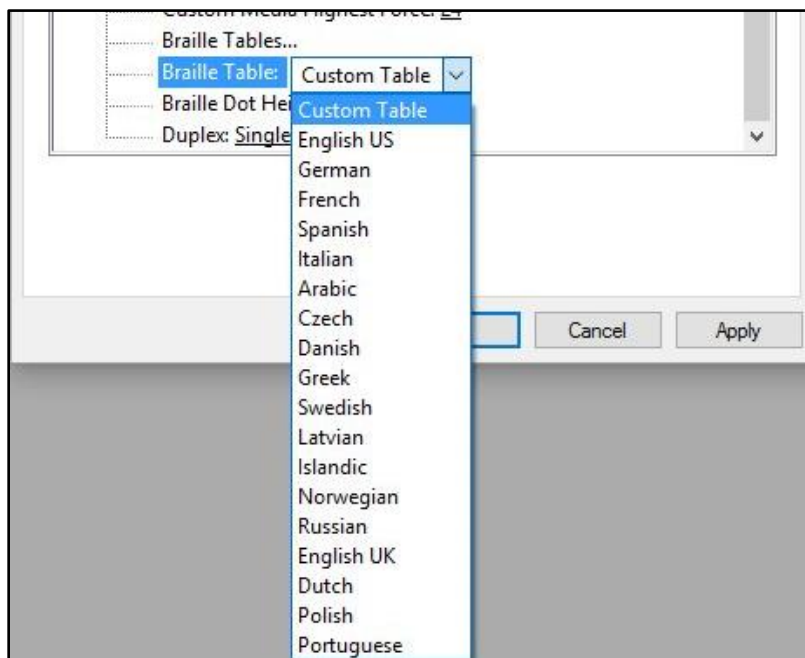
Custom Media Highest Force: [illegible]
Braille Tables...
Braille Table: Custom Table
Braille Dot Hei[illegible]
Duplex: Single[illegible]

Custom Table
English US
German
French
Spanish
Italian
Arabic
Czech
Danish
Greek
Swedish
Latvian
Islandic
Norwegian
Russian
English UK
Dutch
Polish
Portuguese

Cancel
Apply